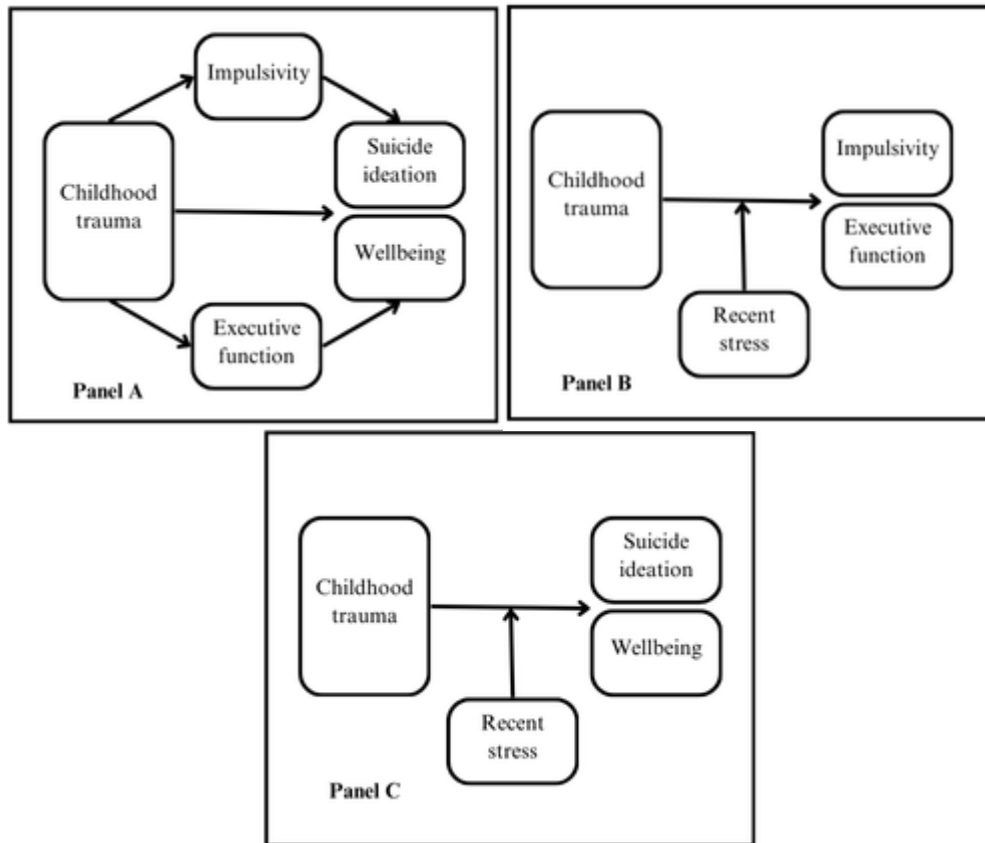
Impulsivity

Childhood trauma

Suicide ideation

Wellbeing

Executive function

Panel A

Childhood trauma

Impulsivity

Executive function

Recent stress

Panel B

Childhood trauma

Suicide ideation

Wellbeing

Recent stress

Panel C